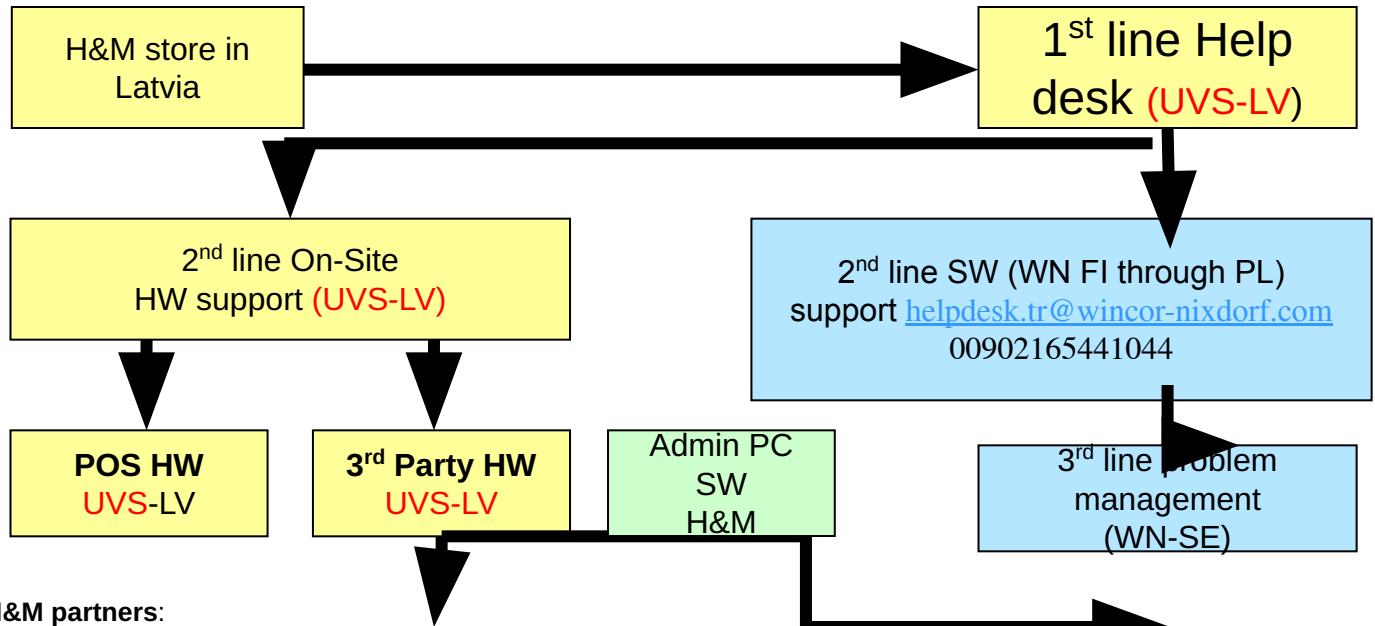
H&M store in Latvia

1$^{st}$ line Help desk (UVS-LV)

2$^{nd}$ line On-Site HW support (UVS-LV)

2$^{nd}$ line SW (WN FI through PL) support helpdesk.tr@wincor-nixdorf.com 00902165441044

POS HW UVS-LV

3$^{rd}$ Party HW UVS-LV

Admin PC SW H&M

3$^{rd}$ line problem management (WN-SE)

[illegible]&M partners: